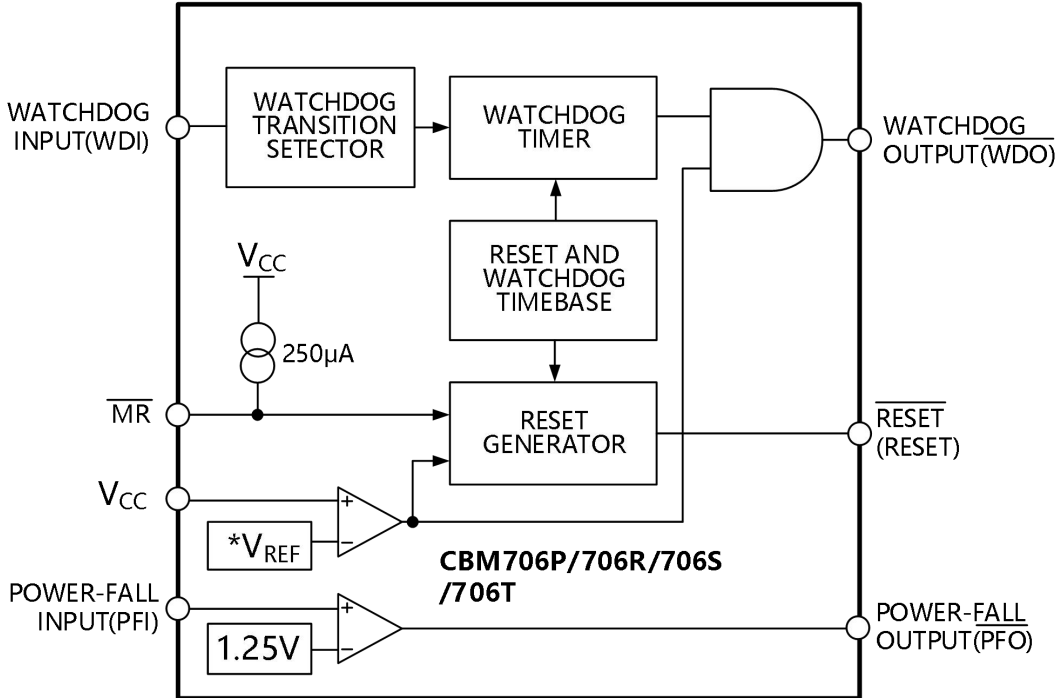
WATCHDOG INPUT(WDI)

WATCHDOG TRANSITION SETECTOR

WATCHDOG TIMER

WATCHDOG OUTPUT($\overline{WDO}$)

RESET AND WATCHDOG TIMEBASE

$V_{CC}$

250μA

$\overline{MR}$

RESET GENERATOR

$\overline{RESET}$ (RESET)

$V_{CC}$

+

−

$*V_{REF}$

CBM706P/706R/706S /706T

POWER-FALL INPUT(PFI)

+

−

1.25V

POWER-FALL OUTPUT($\overline{PFO}$)